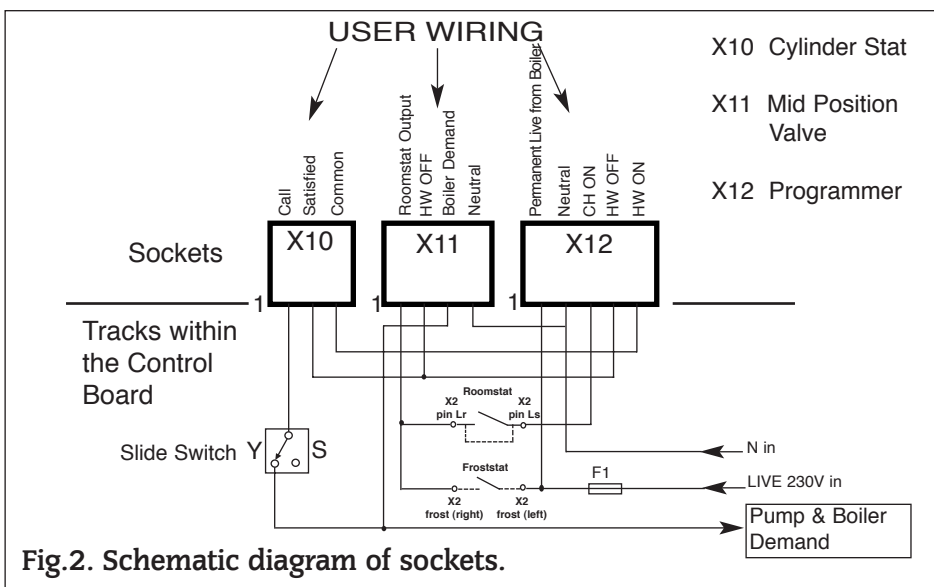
USER WIRING

X10 Cylinder Stat

X11 Mid Position Valve

X12 Programmer

Call
Satisfied
Common

Roomstat Output
HW OFF
Boiler Demand
Neutral

Permanent Live from Boiler
Neutral
CH ON
HW OFF
HW ON

Sockets

X10

X11

X12

1

1

1

Tracks within the Control Board

Roomstat

X2 pin Lr

X2 pin Ls

Slide Switch Y S

N in

Froststat

F1

LIVE 230V in

X2 frost (right)

X2 frost (left)

Pump & Boiler Demand

Fig.2. Schematic diagram of sockets.